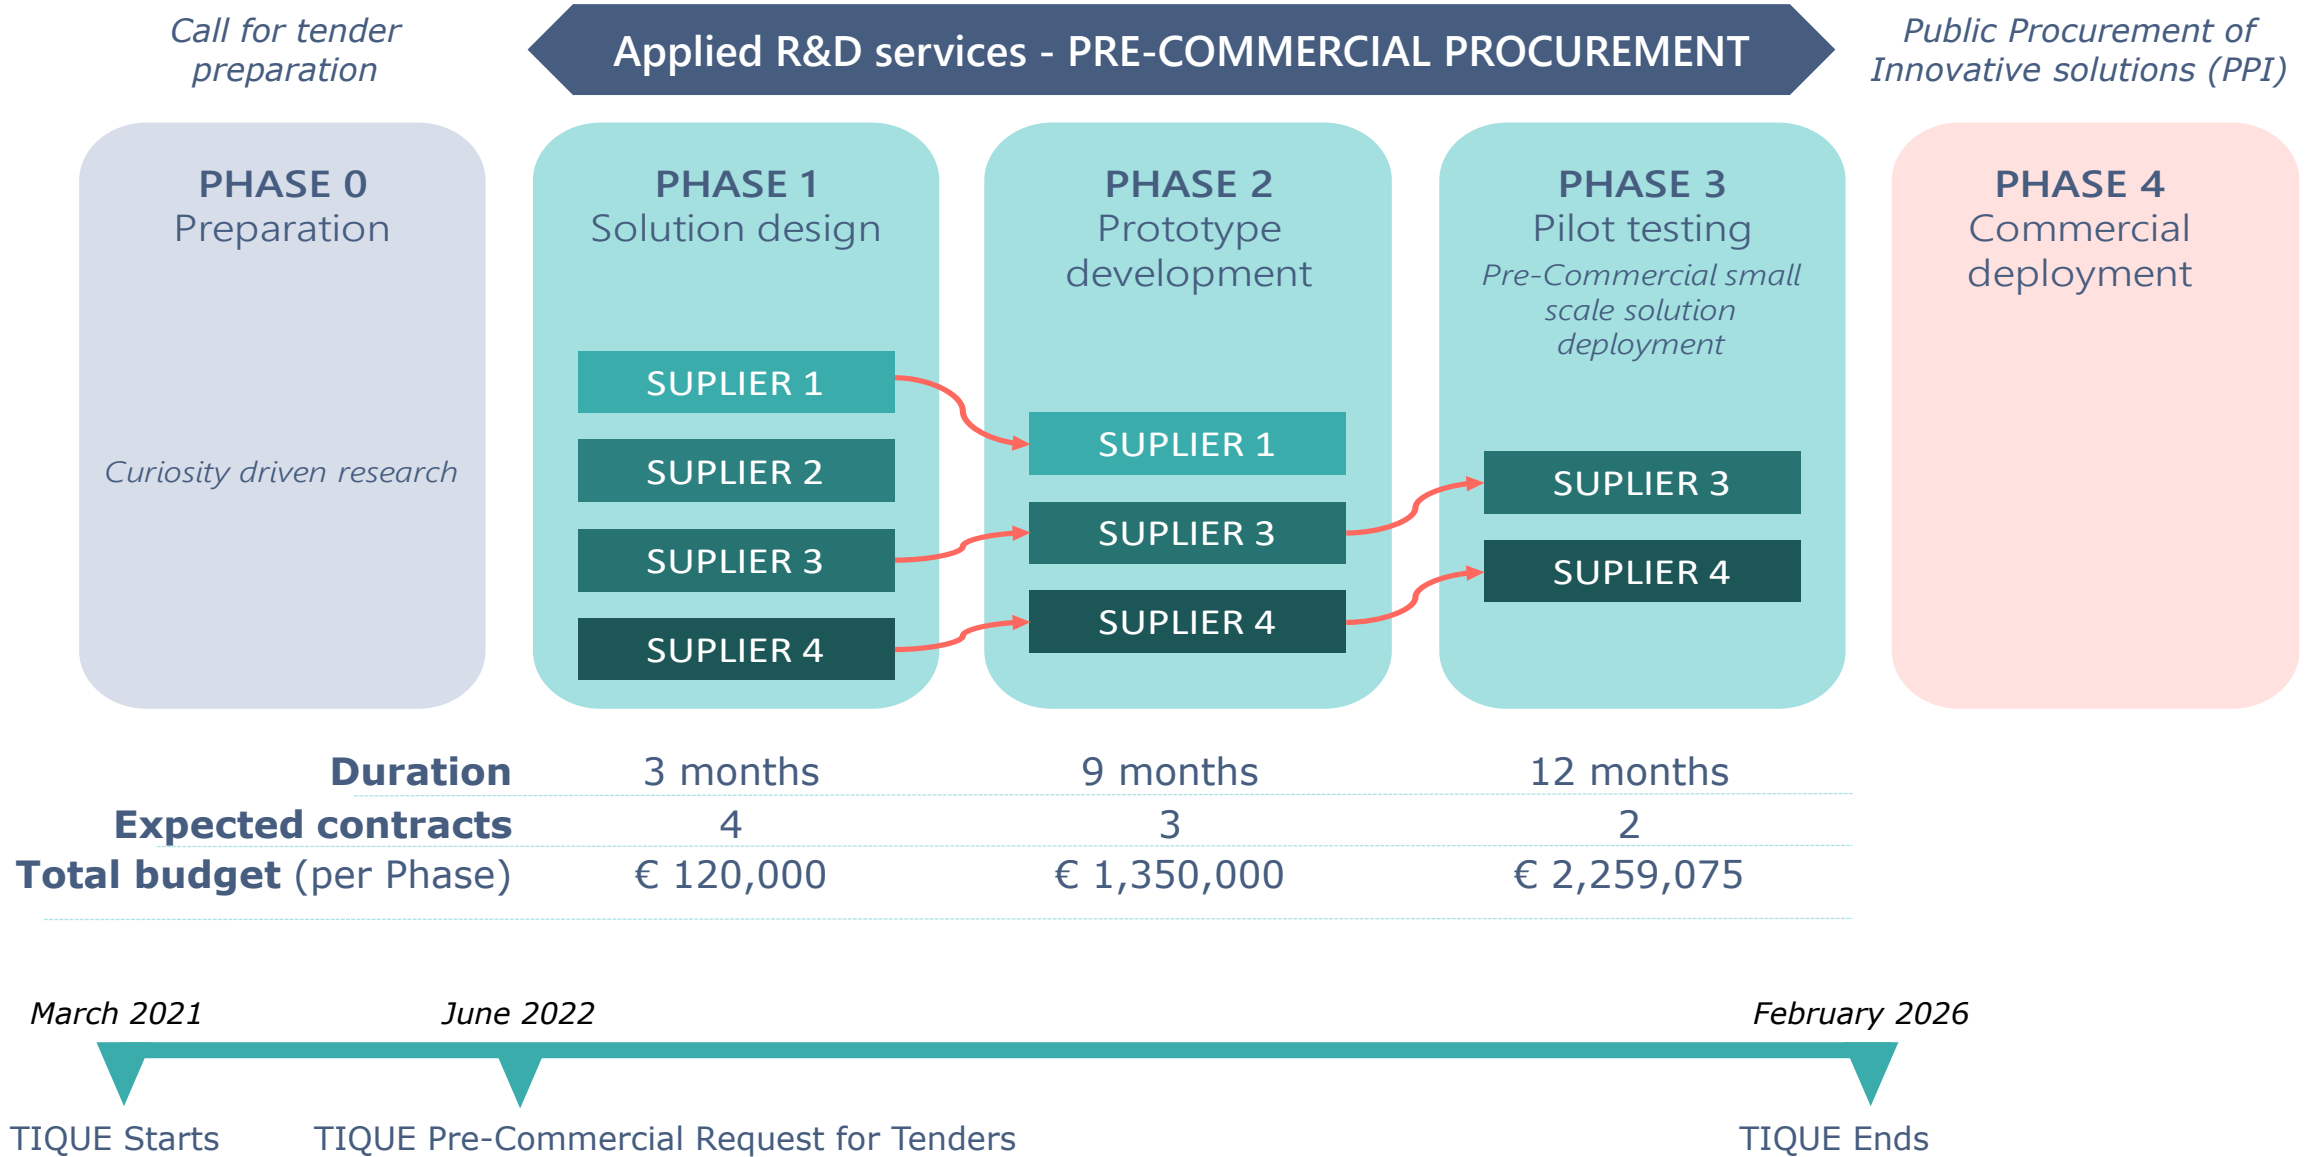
Call for tender preparation

Applied R&D services - PRE-COMMERCIAL PROCUREMENT

Public Procurement of Innovative solutions (PPI)

PHASE 0
Preparation

Curiosity driven research

PHASE 1
Solution design

SUPLIER 1
SUPLIER 2
SUPLIER 3
SUPLIER 4

PHASE 2
Prototype development

SUPLIER 1
SUPLIER 3
SUPLIER 4

PHASE 3
Pilot testing
Pre-Commercial small scale solution deployment

SUPLIER 3
SUPLIER 4

PHASE 4
Commercial deployment

| | | | |
|---|---|---|---|
| Duration | 3 months | 9 months | 12 months |
| Expected contracts | 4 | 3 | 2 |
| Total budget (per Phase) | € 120,000 | € 1,350,000 | € 2,259,075 |

March 2021
June 2022
February 2026

TIQUE Starts
TIQUE Pre-Commercial Request for Tenders
TIQUE Ends